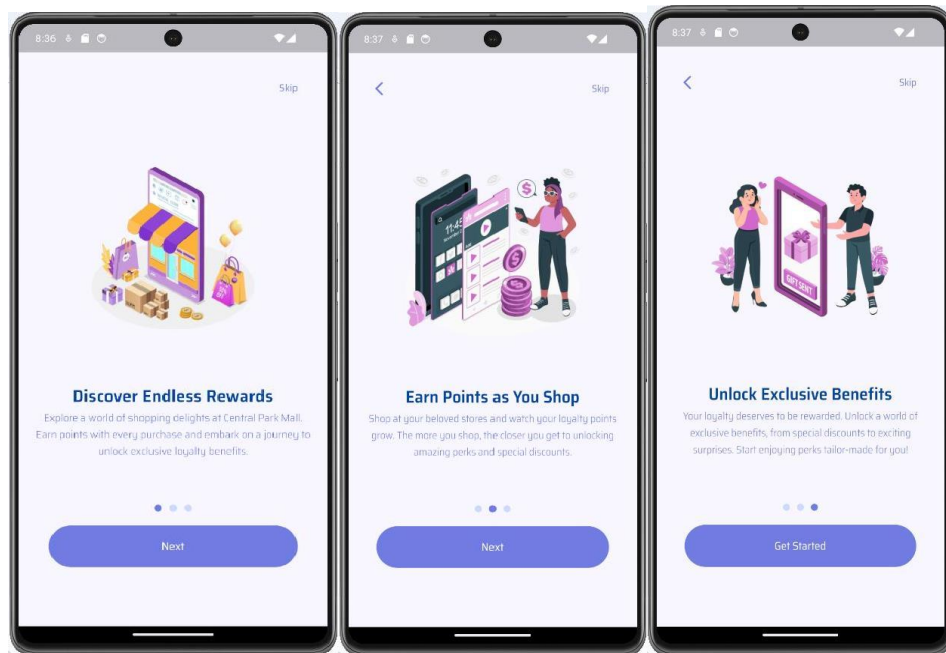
8:36

Skip

Discover Endless Rewards

Explore a world of shopping delights at Central Park Mall. Earn points with every purchase and embark on a journey to unlock exclusive loyalty benefits.

Next

8:37

Skip

Earn Points as You Shop

Shop at your beloved stores and watch your loyalty points grow. The more you shop, the closer you get to unlocking amazing perks and special discounts.

Next

8:37

Skip

GIFT SENT

Unlock Exclusive Benefits

Your loyalty deserves to be rewarded. Unlock a world of exclusive benefits, from special discounts to exciting surprises. Start enjoying perks tailor-made for you!

Get Started